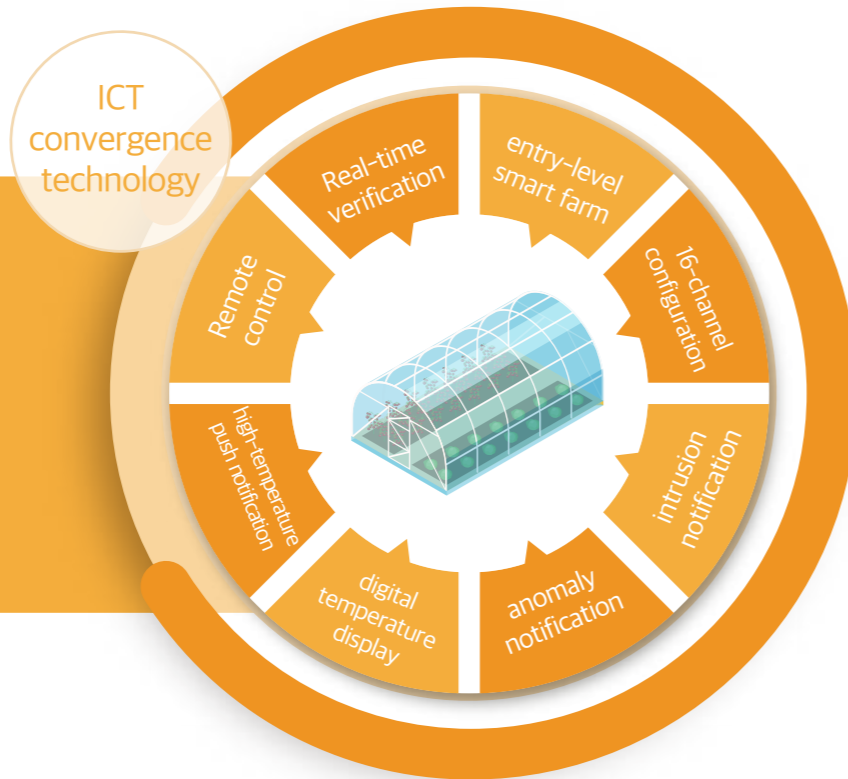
ICT convergence technology

Real-time verification

entry-level smart farm

16-channel configuration

intrusion notification

anomaly notification

digital temperature display

high-temperature push notification

Remote control